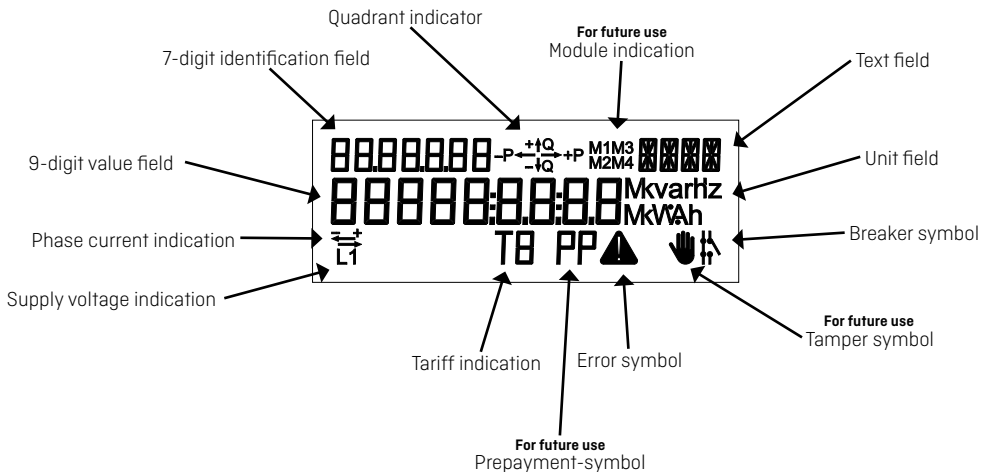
Quadrant indicator

For future use
Module indication

7-digit identification field

Text field

88.88.88.88 -P +Q -Q +P M1M3 M2M4

9-digit value field

Unit field

88888:8.8.8.8 MkvarHz MkWAh

Phase current indication

Breaker symbol

L1

T8 PP

Supply voltage indication

For future use
Tamper symbol

Tariff indication

Error symbol

For future use
Prepayment-symbol